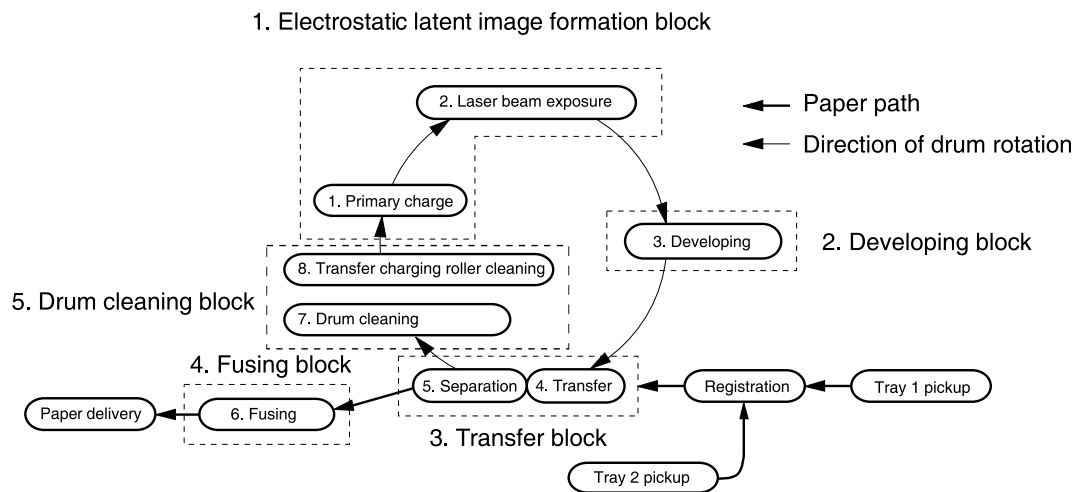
1. Electrostatic latent image formation block

Paper path

Direction of drum rotation

2. Laser beam exposure

1. Primary charge

3. Developing

2. Developing block

8. Transfer charging roller cleaning

5. Drum cleaning block

7. Drum cleaning

4. Fusing block

5. Separation

4. Transfer

Registration

Tray 1 pickup

Paper delivery

6. Fusing

3. Transfer block

Tray 2 pickup